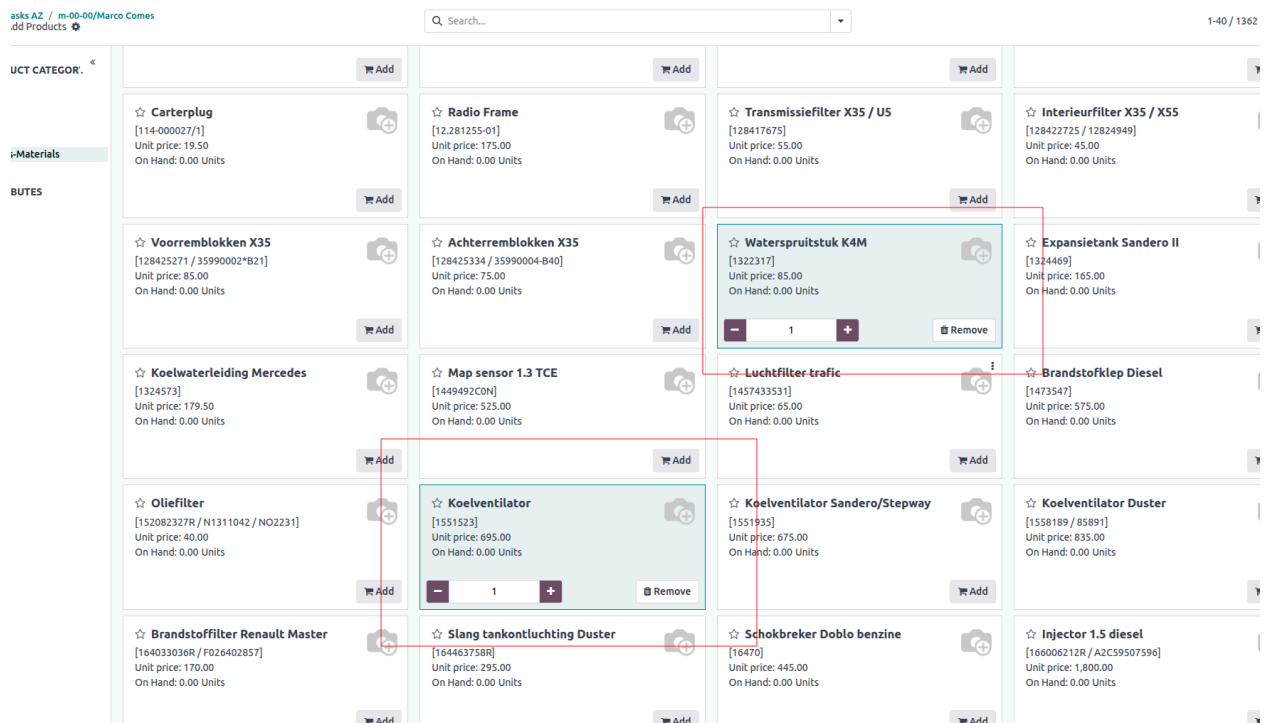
asks AZ / m-00-00/Marco Comes
.dd Products

Search...

1-40 / 1362

UCT CATEGOR'.

-Materials

BUTES

Add

Add

Add

☆ Carterplug
[114-000027/1]
Unit price: 19.50
On Hand: 0.00 Units
Add

☆ Radio Frame
[12.281255-01]
Unit price: 175.00
On Hand: 0.00 Units
Add

☆ Transmissiefilter X35 / U5
[128417675]
Unit price: 55.00
On Hand: 0.00 Units
Add

☆ Interieurfilter X35 / X55
[128422725 / 12824949]
Unit price: 45.00
On Hand: 0.00 Units

☆ Voorremblokken X35
[128425271 / 35990002*B21]
Unit price: 85.00
On Hand: 0.00 Units
Add

☆ Achterremblokken X35
[128425334 / 35990004-B40]
Unit price: 75.00
On Hand: 0.00 Units
Add

☆ Waterspruitstuk K4M
[1322317]
Unit price: 85.00
On Hand: 0.00 Units
− 1 +
Remove

☆ Expansietank Sandero II
[1324469]
Unit price: 165.00
On Hand: 0.00 Units

☆ Koelwaterleiding Mercedes
[1324573]
Unit price: 179.50
On Hand: 0.00 Units
Add

☆ Map sensor 1.3 TCE
[1449492C0N]
Unit price: 525.00
On Hand: 0.00 Units
Add

☆ Luchtfilter trafic
[1457433531]
Unit price: 65.00
On Hand: 0.00 Units
Add

☆ Brandstofklep Diesel
[1473547]
Unit price: 575.00
On Hand: 0.00 Units

☆ Oliefilter
[152082327R / N1311042 / NO2231]
Unit price: 40.00
On Hand: 0.00 Units
Add

☆ Koelventilator
[1551523]
Unit price: 695.00
On Hand: 0.00 Units
− 1 +
Remove

☆ Koelventilator Sandero/Stepway
[1551935]
Unit price: 675.00
On Hand: 0.00 Units
Add

☆ Koelventilator Duster
[1558189 / 85891]
Unit price: 835.00
On Hand: 0.00 Units

☆ Brandstoffilter Renault Master
[164033036R / F026402857]
Unit price: 170.00
On Hand: 0.00 Units
Add

☆ Slang tankontluchting Duster
[164463758R]
Unit price: 295.00
On Hand: 0.00 Units
Add

☆ Schokbreker Doblo benzine
[16470]
Unit price: 445.00
On Hand: 0.00 Units
Add

☆ Injector 1.5 diesel
[166006212R / A2C59507596]
Unit price: 1,800.00
On Hand: 0.00 Units